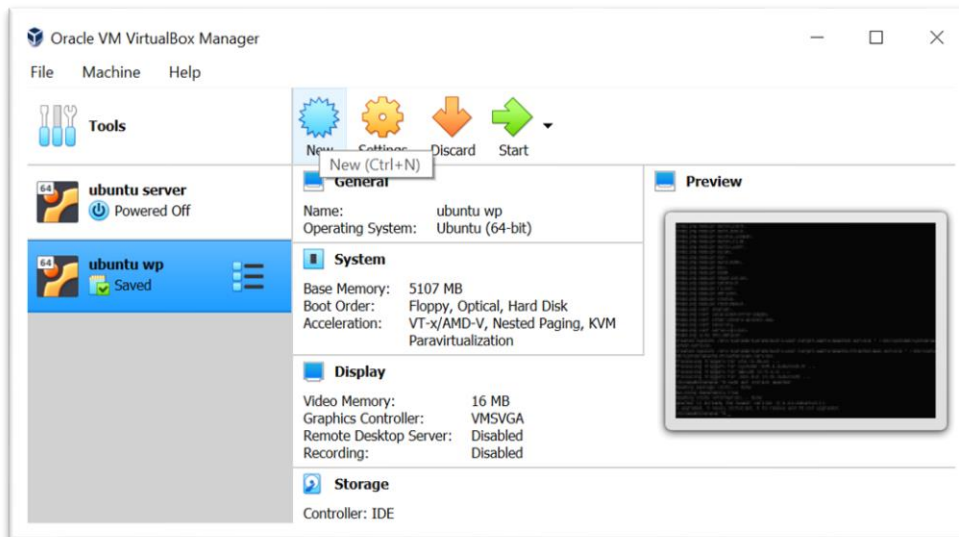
Oracle VM VirtualBox Manager

File Machine Help

Tools

New Settings Discard Start

New (Ctrl+N)

64 ubuntu server
Powered Off

64 ubuntu wp
Saved

General

Name: ubuntu wp
Operating System: Ubuntu (64-bit)

System

Base Memory: 5107 MB
Boot Order: Floppy, Optical, Hard Disk
Acceleration: VT-x/AMD-V, Nested Paging, KVM Paravirtualization

Display

Video Memory: 16 MB
Graphics Controller: VMSVGA
Remote Desktop Server: Disabled
Recording: Disabled

Storage

Controller: IDE

Preview

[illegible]